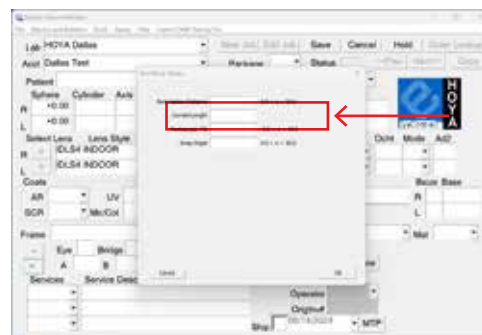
Lab HOYA Dallas
Acct Dallas Test
Save Cancel Hold
Status
Patient
Sphere Cylinder Axis
R +0.00
L +0.00
Select Lens Lens Style
R IDLS4 INDOOR
L IDLS4 INDOOR
Coats
AR UV
SCR Mir/Col
Frame
Eye Bridge
A B
Services Service Desc
Operator
Original
Ship
MTP
Ocht Mode Add
Bcur Base
R
L
Mat
H
O
Y
A
Cancel
OK